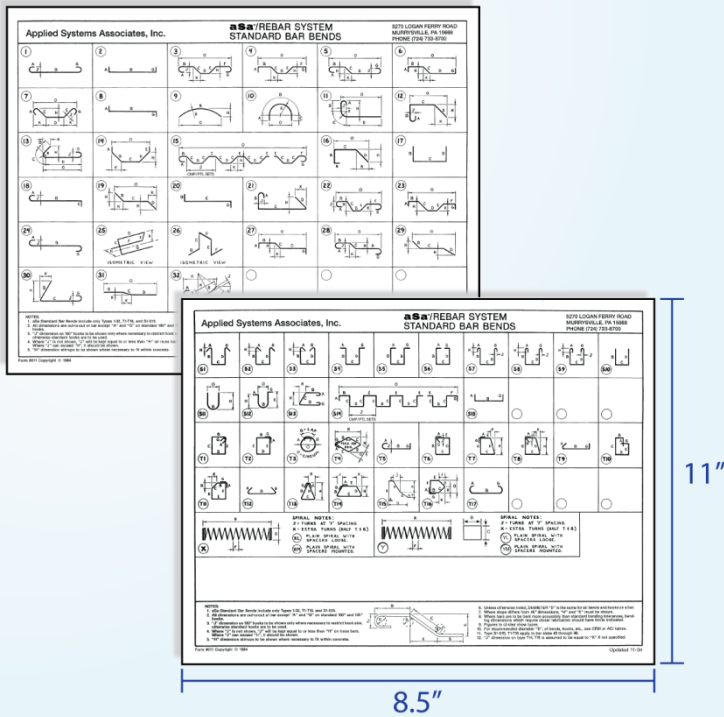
Applied Systems Associates, Inc.

aSa®/REBAR SYSTEM
STANDARD BAR BENDS

5270 LOGAN FERRY ROAD
MURRYSVILLE, PA 15668
PHONE (724) 733-8700

1 2 3 4 5 6
7 8 9 10 11 12
13 14 15 16 17
18 19 20 21 22 23
24 25 26 27 28 29
30 31 32

ISOMETRIC VIEW
ISOMETRIC VIEW

NOTES:
1. aSa Standard Bar Bends include only Types 1-32, T1-T16, and S1-S16.
2. All dimensions are out-to-out of bar except "A" and "G" on standard 180° and 135° hooks.
3. "J" dimension on 180° hooks to be shown only where necessary to restrict hook size, otherwise standard hooks are to be used.
4. Where "J" is not shown, "J" will be kept equal to or less than "H" on bar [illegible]
5. "H" dimension stirrups to be shown where necessary to fit within concrete.

Form #011 Copyright © 1984

Applied Systems Associates, Inc.

aSa®/REBAR SYSTEM
STANDARD BAR BENDS

5270 LOGAN FERRY ROAD
MURRYSVILLE, PA 15668
PHONE (724) 733-8700

S1 S2 S3 S4 S5 S6 S7 S8 S9 S10
S11 S12 S13 S14 S15 S16
T1 T2 T3 T4 T5 T6 T7 T8 T9 T10
T11 T12 T13 T14 T15 T16 T17

SPIRAL NOTES:
Z - TURNS AT "Z" SPACING
N - EXTRA TURNS (HALF T & B)
PL PLAIN SPIRAL WITH SPACERS LOOSE.
PM PLAIN SPIRAL WITH SPACERS MOUNTED.

SPIRAL NOTES:
Z - TURNS AT "Z" SPACING
N - EXTRA TURNS (HALF T & B)
PL PLAIN SPIRAL WITH SPACERS LOOSE.
PM PLAIN SPIRAL WITH SPACERS MOUNTED.

X Y

NOTES:
1. aSa Standard Bar Bends include only Types 1-32, T1-T16, and S1-S16.
2. All dimensions are out-to-out of bar except "A" and "G" on standard 180° and 135° hooks.
3. "J" dimension on 180° hooks to be shown only where necessary to restrict hook size, otherwise standard hooks are to be used.
4. Where "J" is not shown, "J" will be kept equal to or less than "H" on bar bars.
Where "J" are shown "H" it should be shown.
5. "H" dimension stirrups to be shown where necessary to fit within concrete.

6. Unless otherwise noted, diameter "D" is the same for all bends and hooks on a bar.
7. Where slope differs from 45° dimensions "H" and "K" must be shown.
8. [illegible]
9. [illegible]
10. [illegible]
11. Type S1-S5, T1-T10 apply to the sizes #3 through #8.
12. "J" dimension on type T16, T18 is assumed to be equal to "K" if not specified.

Form #011 Copyright © 1984

Updated 11-04

11"

8.5"